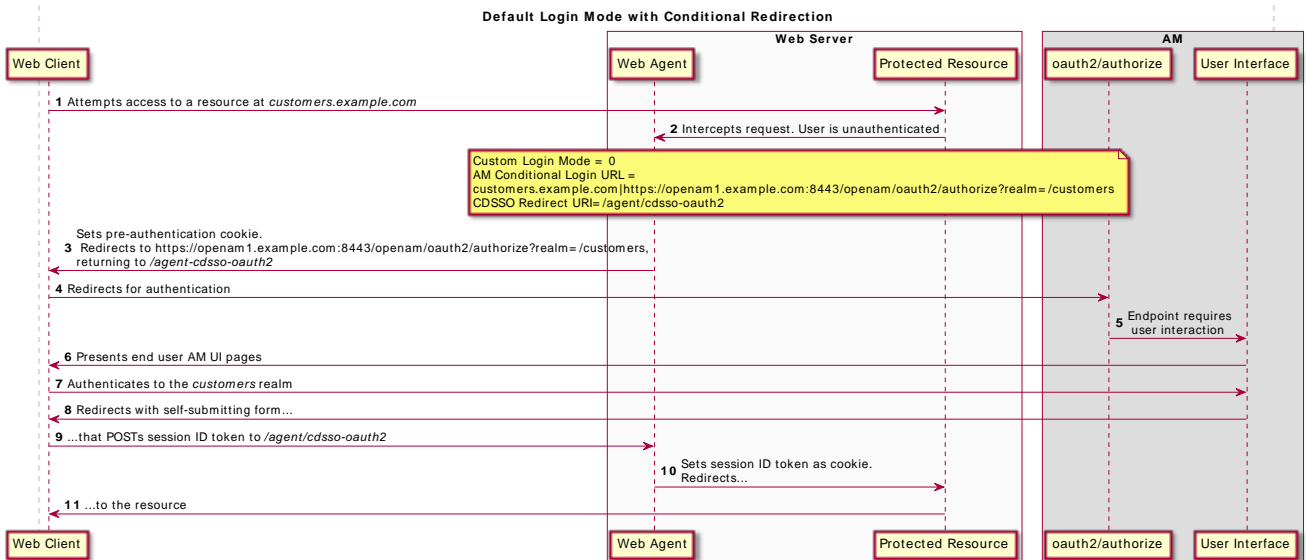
Default Login Mode with Conditional Redirection

Web Server

AM

Web Client

Web Agent

Protected Resource

oauth2/authorize

User Interface

1 Attempts access to a resource at *customers.example.com*

2 Intercepts request. User is unauthenticated

Custom Login Mode = 0
AM Conditional Login URL =
customers.example.com|https://openam1.example.com:8443/openam/oauth2/authorize?realm=/customers
CDSSO Redirect URI=/agent/cdsso-oauth2

3 Sets pre-authentication cookie.
Redirects to https://openam1.example.com:8443/openam/oauth2/authorize?realm=/customers,
returning to */agent-cdsso-oauth2*

4 Redirects for authentication

5 Endpoint requires user interaction

6 Presents end user AM UI pages

7 Authenticates to the *customers* realm

8 Redirects with self-submitting form...

9 ...that POSTs session ID token to */agent/cdsso-oauth2*

10 Sets session ID token as cookie.
Redirects...

11 ...to the resource

Web Client

Web Agent

Protected Resource

oauth2/authorize

User Interface